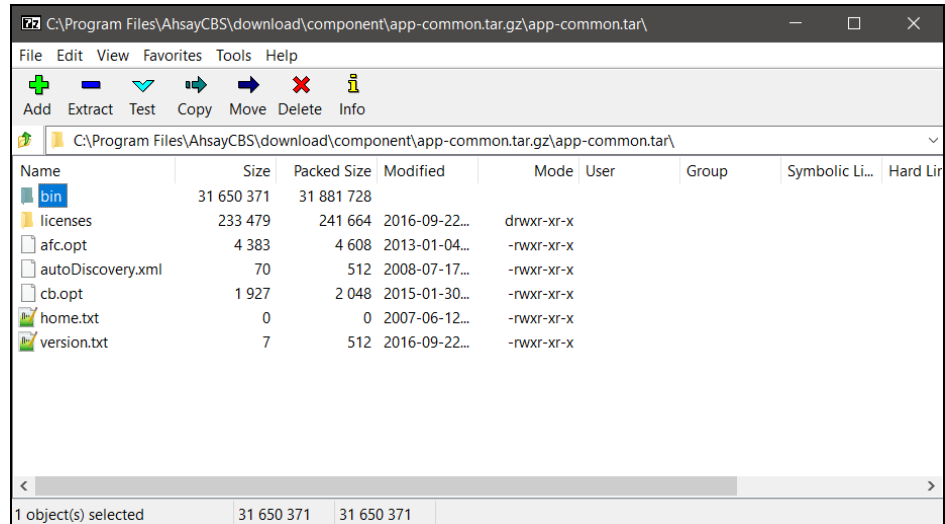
7z C:\Program Files\AhsayCBS\download\component\app-common.tar.gz\app-common.tar\

File Edit View Favorites Tools Help

Add Extract Test Copy Move Delete Info

C:\Program Files\AhsayCBS\download\component\app-common.tar.gz\app-common.tar\

| Name | Size | Packed Size | Modified | Mode | User | Group | Symbolic Li... | Hard Lir |
|---|---|---|---|---|---|---|---|---|
| bin | 31 650 371 | 31 881 728 | | | | | | |
| licenses | 233 479 | 241 664 | 2016-09-22... | drwxr-xr-x | | | | |
| afc.opt | 4 383 | 4 608 | 2013-01-04... | -rwxr-xr-x | | | | |
| autoDiscovery.xml | 70 | 512 | 2008-07-17... | -rwxr-xr-x | | | | |
| cb.opt | 1 927 | 2 048 | 2015-01-30... | -rwxr-xr-x | | | | |
| home.txt | 0 | 0 | 2007-06-12... | -rwxr-xr-x | | | | |
| version.txt | 7 | 512 | 2016-09-22... | -rwxr-xr-x | | | | |

1 object(s) selected | 31 650 371 | 31 650 371